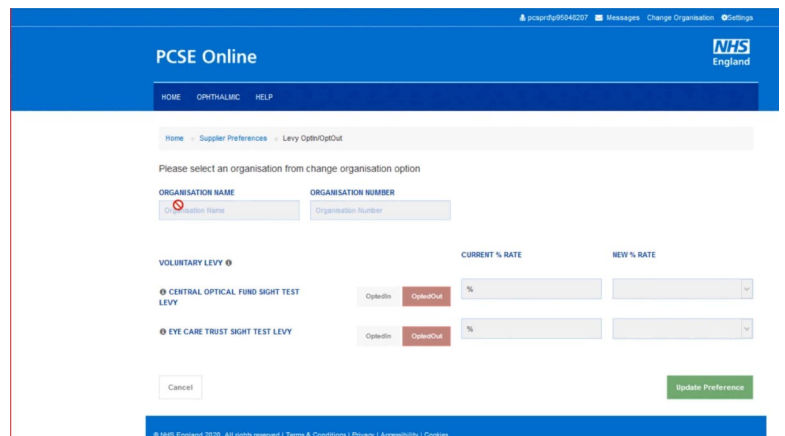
pcsprdtp95048207 Messages Change Organisation Settings

PCSE Online

NHS England

HOME OPHTHALMIC HELP

Home » Supplier Preferences » Levy OptIn/OptOut

Please select an organisation from change organisation option

ORGANISATION NAME

Organisation Name

ORGANISATION NUMBER

Organisation Number

VOLUNTARY LEVY

CURRENT % RATE

NEW % RATE

CENTRAL OPTICAL FUND SIGHT TEST LEVY

OptedIn OptedOut

%

EYE CARE TRUST SIGHT TEST LEVY

OptedIn OptedOut

%

Cancel

Update Preference

© NHS England 2020. All rights reserved | Terms & Conditions | Privacy | Accessibility | Cookies